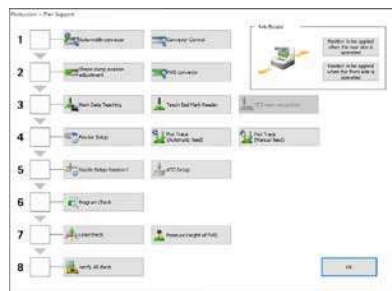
Production > Prod Support

1
Auto width conveyor
Conveyor Control

2
Board clamp position adjustment
PWB conveyor

3
Mark Data Teaching
Teach Bad Mark Reader
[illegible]

4
Feeder Setup
Pos Trace (Automatic feed)
Pos Trace (Manual feed)

5
Nozzle Setup Assistant
ATC Setup

6
Program Check

7
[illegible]
Measure height of PWB

8
Verify All check

Feb Mode
Position is be applied when the rear side is operated.
Position is be applied when the front side is operated.

OK